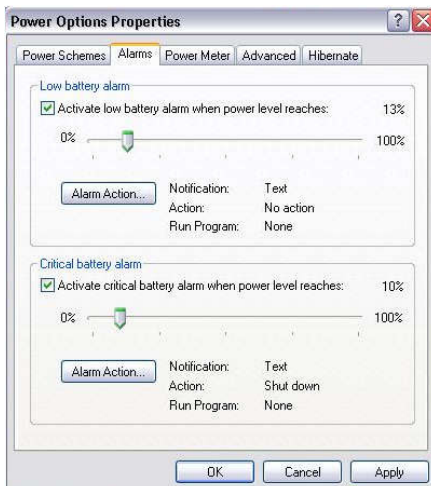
Power Options Properties

Power Schemes | Alarms | Power Meter | Advanced | Hibernate

Low battery alarm

Activate low battery alarm when power level reaches: 13%

0% 100%

Alarm Action...

Notification: Text
Action: No action
Run Program: None

Critical battery alarm

Activate critical battery alarm when power level reaches: 10%

0% 100%

Alarm Action...

Notification: Text
Action: Shut down
Run Program: None

OK Cancel Apply